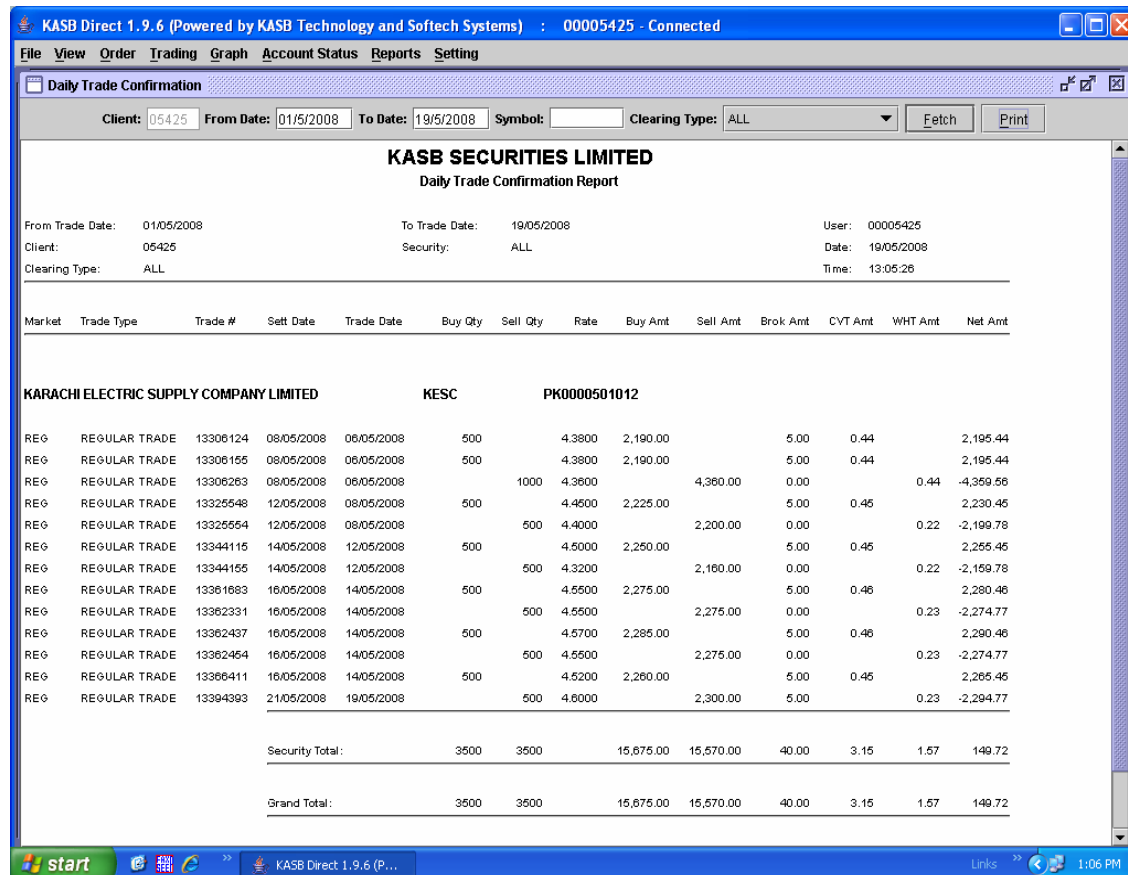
KASB Direct 1.9.6 (Powered by KASB Technology and Softech Systems) : 00005425 - Connected

File View Order Trading Graph Account Status Reports Setting

Daily Trade Confirmation

Client: 05425 From Date: 01/5/2008 To Date: 19/5/2008 Symbol: Clearing Type: ALL Fetch Print

KASB SECURITIES LIMITED
Daily Trade Confirmation Report

From Trade Date: 01/05/2008 To Trade Date: 19/05/2008 User: 00005425
Client: 05425 Security: ALL Date: 19/05/2008
Clearing Type: ALL Time: 13:05:26

| Market | Trade Type | Trade # | Sett Date | Trade Date | Buy Qty | Sell Qty | Rate | Buy Amt | Sell Amt | Brok Amt | CVT Amt | WHT Amt | Net Amt |
|---|---|---|---|---|---|---|---|---|---|---|---|---|---|

KARACHI ELECTRIC SUPPLY COMPANY LIMITED KESC PK0000501012

| REG | REGULAR TRADE | 13306124 | 08/05/2008 | 06/05/2008 | 500 | | 4.3800 | 2,190.00 | | 5.00 | 0.44 | | 2,195.44 |
|---|---|---|---|---|---|---|---|---|---|---|---|---|---|
| REG | REGULAR TRADE | 13306155 | 08/05/2008 | 06/05/2008 | 500 | | 4.3800 | 2,190.00 | | 5.00 | 0.44 | | 2,195.44 |
| REG | REGULAR TRADE | 13306263 | 08/05/2008 | 06/05/2008 | | 1000 | 4.3600 | | 4,360.00 | 0.00 | | 0.44 | -4,359.56 |
| REG | REGULAR TRADE | 13325548 | 12/05/2008 | 08/05/2008 | 500 | | 4.4500 | 2,225.00 | | 5.00 | 0.45 | | 2,230.45 |
| REG | REGULAR TRADE | 13325554 | 12/05/2008 | 08/05/2008 | | 500 | 4.4000 | | 2,200.00 | 0.00 | | 0.22 | -2,199.78 |
| REG | REGULAR TRADE | 13344115 | 14/05/2008 | 12/05/2008 | 500 | | 4.5000 | 2,250.00 | | 5.00 | 0.45 | | 2,255.45 |
| REG | REGULAR TRADE | 13344155 | 14/05/2008 | 12/05/2008 | | 500 | 4.3200 | | 2,160.00 | 0.00 | | 0.22 | -2,159.78 |
| REG | REGULAR TRADE | 13361683 | 16/05/2008 | 14/05/2008 | 500 | | 4.5500 | 2,275.00 | | 5.00 | 0.46 | | 2,280.46 |
| REG | REGULAR TRADE | 13362331 | 16/05/2008 | 14/05/2008 | | 500 | 4.5500 | | 2,275.00 | 0.00 | | 0.23 | -2,274.77 |
| REG | REGULAR TRADE | 13362437 | 16/05/2008 | 14/05/2008 | 500 | | 4.5700 | 2,285.00 | | 5.00 | 0.46 | | 2,290.46 |
| REG | REGULAR TRADE | 13362454 | 16/05/2008 | 14/05/2008 | | 500 | 4.5500 | | 2,275.00 | 0.00 | | 0.23 | -2,274.77 |
| REG | REGULAR TRADE | 13366411 | 16/05/2008 | 14/05/2008 | 500 | | 4.5200 | 2,260.00 | | 5.00 | 0.45 | | 2,265.45 |
| REG | REGULAR TRADE | 13394393 | 21/05/2008 | 19/05/2008 | | 500 | 4.6000 | | 2,300.00 | 5.00 | | 0.23 | -2,294.77 |
| | | | Security Total: | | 3500 | 3500 | | 15,675.00 | 15,570.00 | 40.00 | 3.15 | 1.57 | 149.72 |
| | | | Grand Total: | | 3500 | 3500 | | 15,675.00 | 15,570.00 | 40.00 | 3.15 | 1.57 | 149.72 |

start KASB Direct 1.9.6 (P... Links 1:06 PM